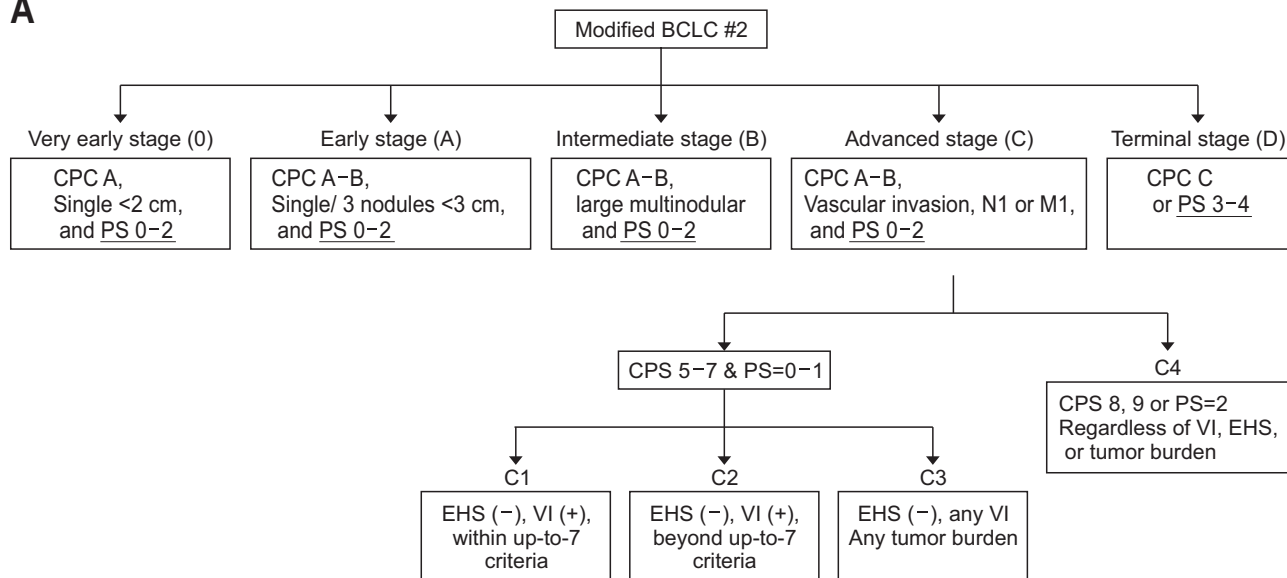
A

Modified BCLC #2

Very early stage (0)
CPC A, Single <2 cm, and PS 0−2

Early stage (A)
CPC A−B, Single/ 3 nodules <3 cm, and PS 0−2

Intermediate stage (B)
CPC A−B, large multinodular and PS 0−2

Advanced stage (C)
CPC A−B, Vascular invasion, N1 or M1, and PS 0−2

Terminal stage (D)
CPC C or PS 3−4

CPS 5−7 & PS=0−1

C4
CPS 8, 9 or PS=2 Regardless of VI, EHS, or tumor burden

C1
EHS (−), VI (+), within up-to-7 criteria

C2
EHS (−), VI (+), beyond up-to-7 criteria

C3
EHS (−), any VI Any tumor burden